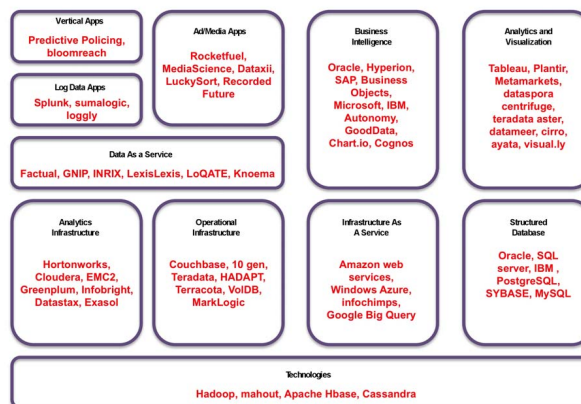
Vertical Apps
Predictive Policing, bloomreach

Log Data Apps
Splunk, sumalogic, loggly

Ad/Media Apps
Rocketfuel, MediaScience, Dataxii, LuckySort, Recorded Future

Business Intelligence
Oracle, Hyperion, SAP, Business Objects, Microsoft, IBM, Autonomy, GoodData, Chart.io, Cognos

Analytics and Visualization
Tableau, Plantir, Metamarkets, dataspora centrifuge, teradata aster, datameer, cirro, ayata, visual.ly

Data As a Service
Factual, GNIP, INRIX, LexisLexis, LoQATE, Knoema

Analytics Infrastructure
Hortonworks, Cloudera, EMC2, Greenplum, Infobright, Datastax, Exasol

Operational Infrastructure
Couchbase, 10 gen, Teradata, HADAPT, Terracota, VoIDB, MarkLogic

Infrastructure As A Service
Amazon web services, Windows Azure, infochimps, Google Big Query

Structured Database
Oracle, SQL server, IBM , PostgreSQL, SYBASE, MySQL

Technologies
Hadoop, mahout, Apache Hbase, Cassandra